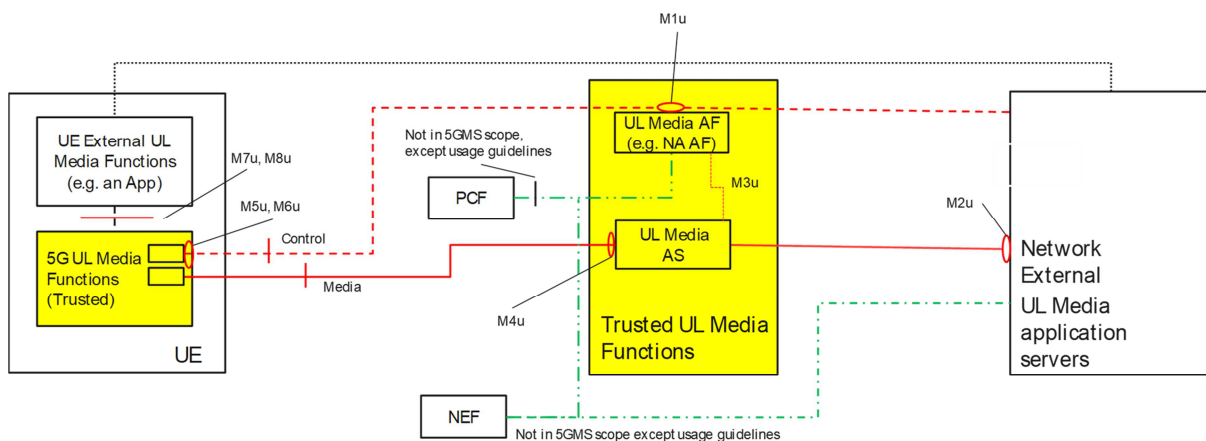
M1u

UE External UL Media Functions (e.g. an App)

M7u, M8u

M5u, M6u

5G UL Media Functions (Trusted)

Control

Media

UE

Not in 5GMS scope, except usage guidelines

PCF

UL Media AF (e.g. NA AF)

M3u

UL Media AS

M4u

Trusted UL Media Functions

M2u

Network External UL Media application servers

NEF

Not in 5GMS scope except usage guidelines